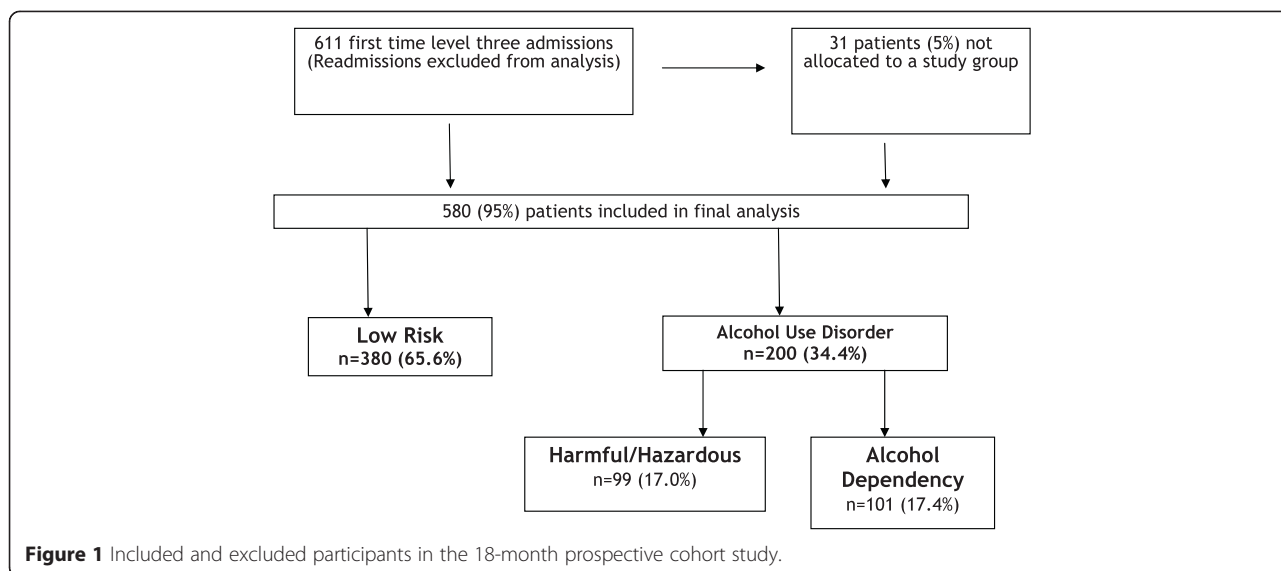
611 first time level three admissions (Readmissions excluded from analysis)

31 patients (5%) not allocated to a study group

580 (95%) patients included in final analysis

Low Risk
n=380 (65.6%)

Alcohol Use Disorder
n=200 (34.4%)

Harmful/Hazardous
n=99 (17.0%)

Alcohol Dependency
n=101 (17.4%)

Figure 1 Included and excluded participants in the 18-month prospective cohort study.